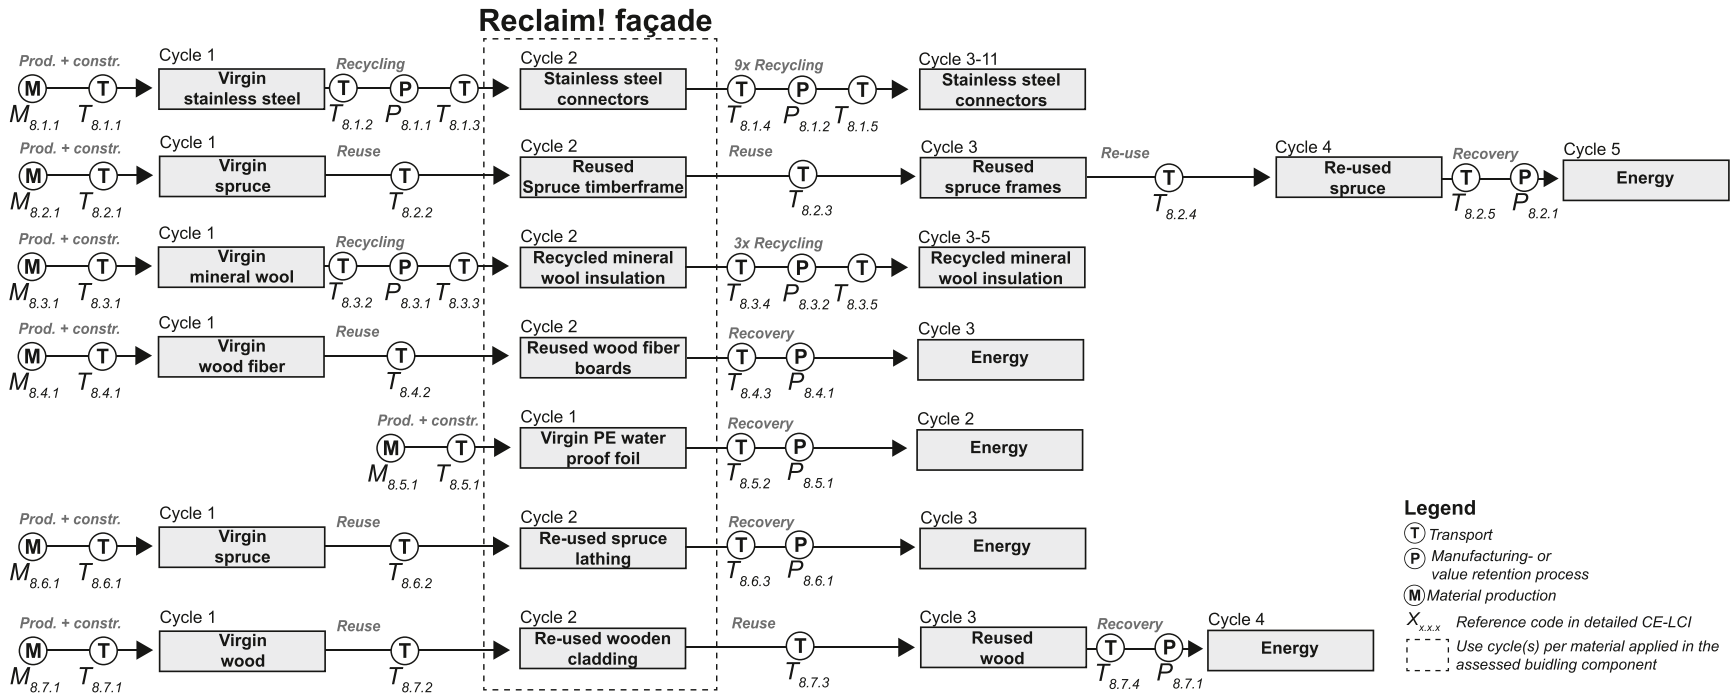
Reclaim! façade

Prod. + constr.
M
$M_{8.1.1}$
T
$T_{8.1.1}$
Cycle 1
Virgin stainless steel
Recycling
T
$T_{8.1.2}$
P
$P_{8.1.1}$
T
$T_{8.1.3}$
Cycle 2
Stainless steel connectors
9x Recycling
T
$T_{8.1.4}$
P
$P_{8.1.2}$
T
$T_{8.1.5}$
Cycle 3-11
Stainless steel connectors

Prod. + constr.
M
$M_{8.2.1}$
T
$T_{8.2.1}$
Cycle 1
Virgin spruce
Reuse
T
$T_{8.2.2}$
Cycle 2
Reused Spruce timberframe
Reuse
T
$T_{8.2.3}$
Cycle 3
Reused spruce frames
Re-use
T
$T_{8.2.4}$
Cycle 4
Re-used spruce
Recovery
T
$T_{8.2.5}$
P
$P_{8.2.1}$
Cycle 5
Energy

Prod. + constr.
M
$M_{8.3.1}$
T
$T_{8.3.1}$
Cycle 1
Virgin mineral wool
Recycling
T
$T_{8.3.2}$
P
$P_{8.3.1}$
T
$T_{8.3.3}$
Cycle 2
Recycled mineral wool insulation
3x Recycling
T
$T_{8.3.4}$
P
$P_{8.3.2}$
T
$T_{8.3.5}$
Cycle 3-5
Recycled mineral wool insulation

Prod. + constr.
M
$M_{8.4.1}$
T
$T_{8.4.1}$
Cycle 1
Virgin wood fiber
Reuse
T
$T_{8.4.2}$
Cycle 2
Reused wood fiber boards
Recovery
T
$T_{8.4.3}$
P
$P_{8.4.1}$
Cycle 3
Energy

Prod. + constr.
M
$M_{8.5.1}$
T
$T_{8.5.1}$
Cycle 1
Virgin PE water proof foil
Recovery
T
$T_{8.5.2}$
P
$P_{8.5.1}$
Cycle 2
Energy

Prod. + constr.
M
$M_{8.6.1}$
T
$T_{8.6.1}$
Cycle 1
Virgin spruce
Reuse
T
$T_{8.6.2}$
Cycle 2
Re-used spruce lathing
Recovery
T
$T_{8.6.3}$
P
$P_{8.6.1}$
Cycle 3
Energy

Prod. + constr.
M
$M_{8.7.1}$
T
$T_{8.7.1}$
Cycle 1
Virgin wood
Reuse
T
$T_{8.7.2}$
Cycle 2
Re-used wooden cladding
Reuse
T
$T_{8.7.3}$
Cycle 3
Reused wood
Recovery
T
$T_{8.7.4}$
P
$P_{8.7.1}$
Cycle 4
Energy

Legend
T Transport
P Manufacturing- or value retention process
M Material production
$X_{x.x.x}$ Reference code in detailed CE-LCI
Use cycle(s) per material applied in the assessed building component